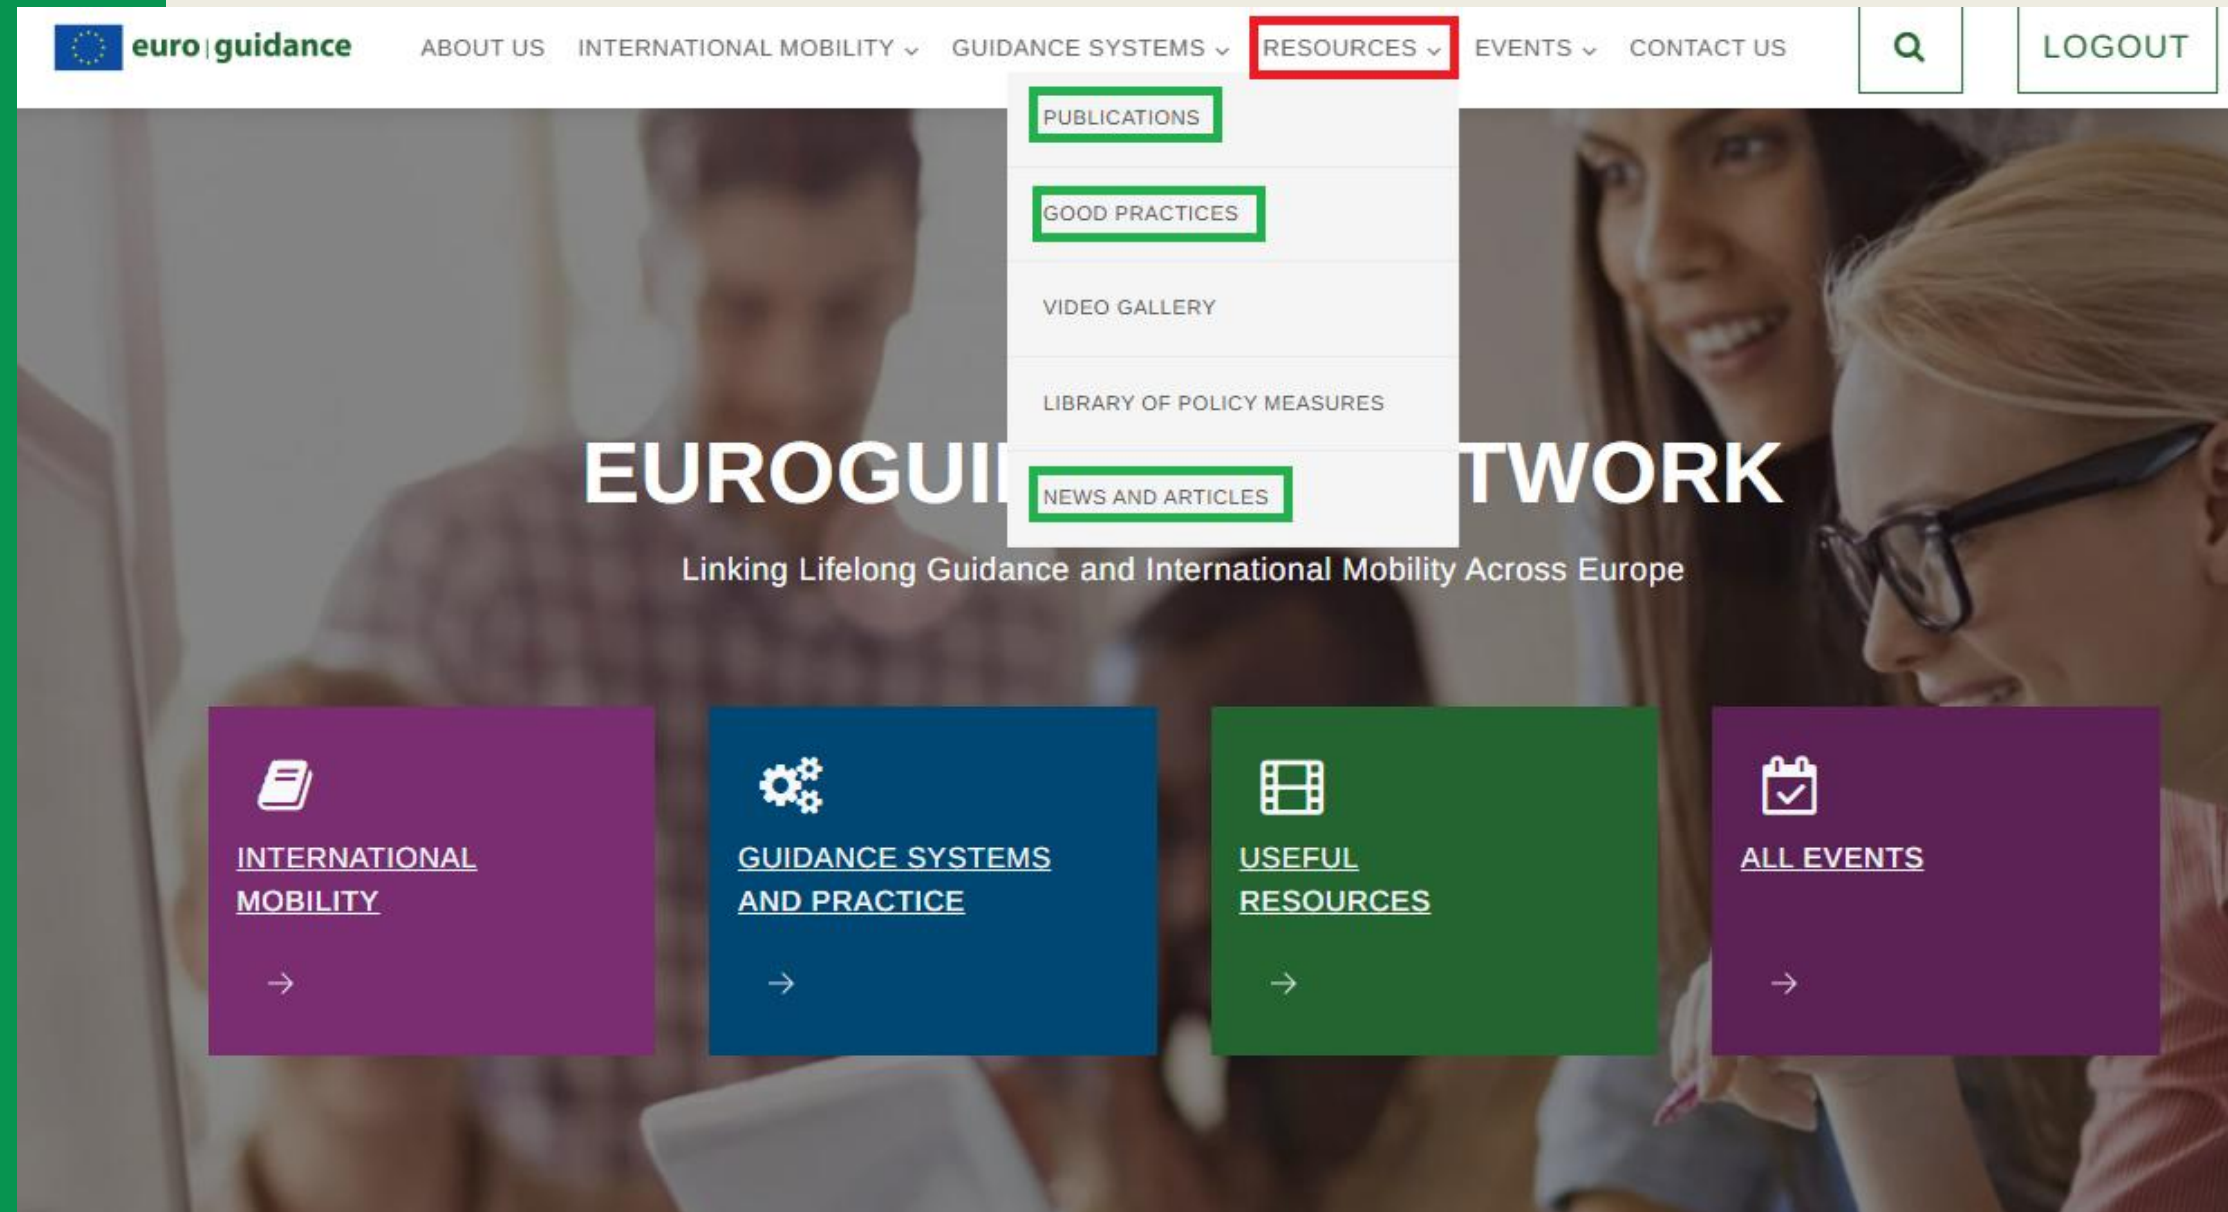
euro guidance

ABOUT US INTERNATIONAL MOBILITY GUIDANCE SYSTEMS RESOURCES EVENTS CONTACT US

LOGOUT

PUBLICATIONS

GOOD PRACTICES

VIDEO GALLERY

LIBRARY OF POLICY MEASURES

NEWS AND ARTICLES

EUROGUI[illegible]TWORK

Linking Lifelong Guidance and International Mobility Across Europe

INTERNATIONAL MOBILITY

GUIDANCE SYSTEMS AND PRACTICE

USEFUL RESOURCES

ALL EVENTS